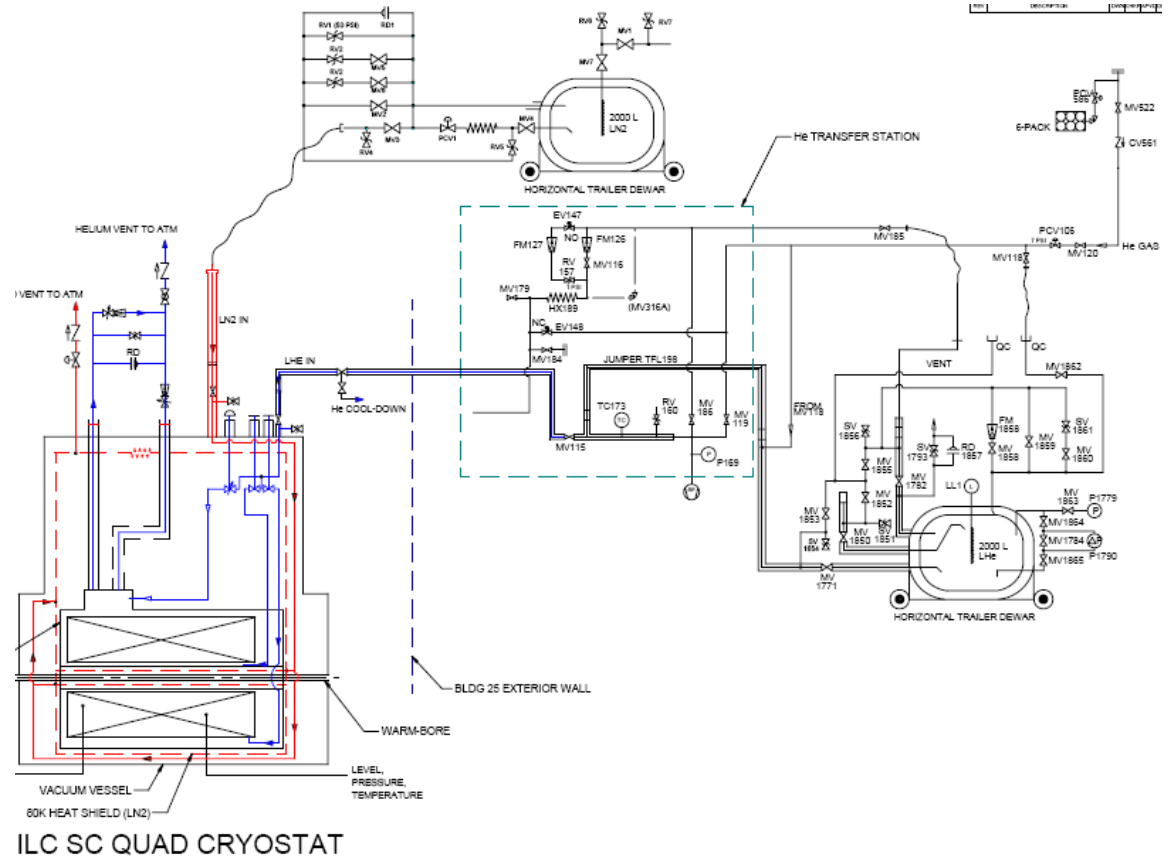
REV DESCRIPTION

RV1 (50 PSI)
RD1
RV2
MV6
RV3
MV8
MV2
RV4
MV3
PCV1
MV4
RV5
RV6
MV1
RV7
MV7
2000 L LN2
HORIZONTAL TRAILER DEWAR

He TRANSFER STATION

ECV 586
MV522
6-PACK
CV561

HELIUM VENT TO ATM
VENT TO ATM
RD
LN2 IN
LHE IN
He COOL-DOWN

EV147
NO
FM127
FM126
RV 157
MV116
MV179
HX189
(MV316A)
NC
EV148
MV184
JUMPER TFL198
TC173
RV 160
MV 186
MV 119
MV115
P169
MV185
PCV105
MV118
MV120
He GAS
FROM MV119
VENT
QC
QC
MV1862
SV 1856
MV 1855
SV 1793
RD 1857
FM 1858
MV 1858
MV 1859
SV 1861
MV 1860
MV 1782
MV 1852
MV 1853
SV 1854
MV 1850
SV 1851
LL1
MV 1863
P1779
MV1864
MV1784
P1790
MV1865
2000 L LHe
MV 1771
HORIZONTAL TRAILER DEWAR

BLDG 25 EXTERIOR WALL
WARM-BORE
VACUUM VESSEL
80K HEAT SHIELD (LN2)
LEVEL, PRESSURE, TEMPERATURE

ILC SC QUAD CRYOSTAT